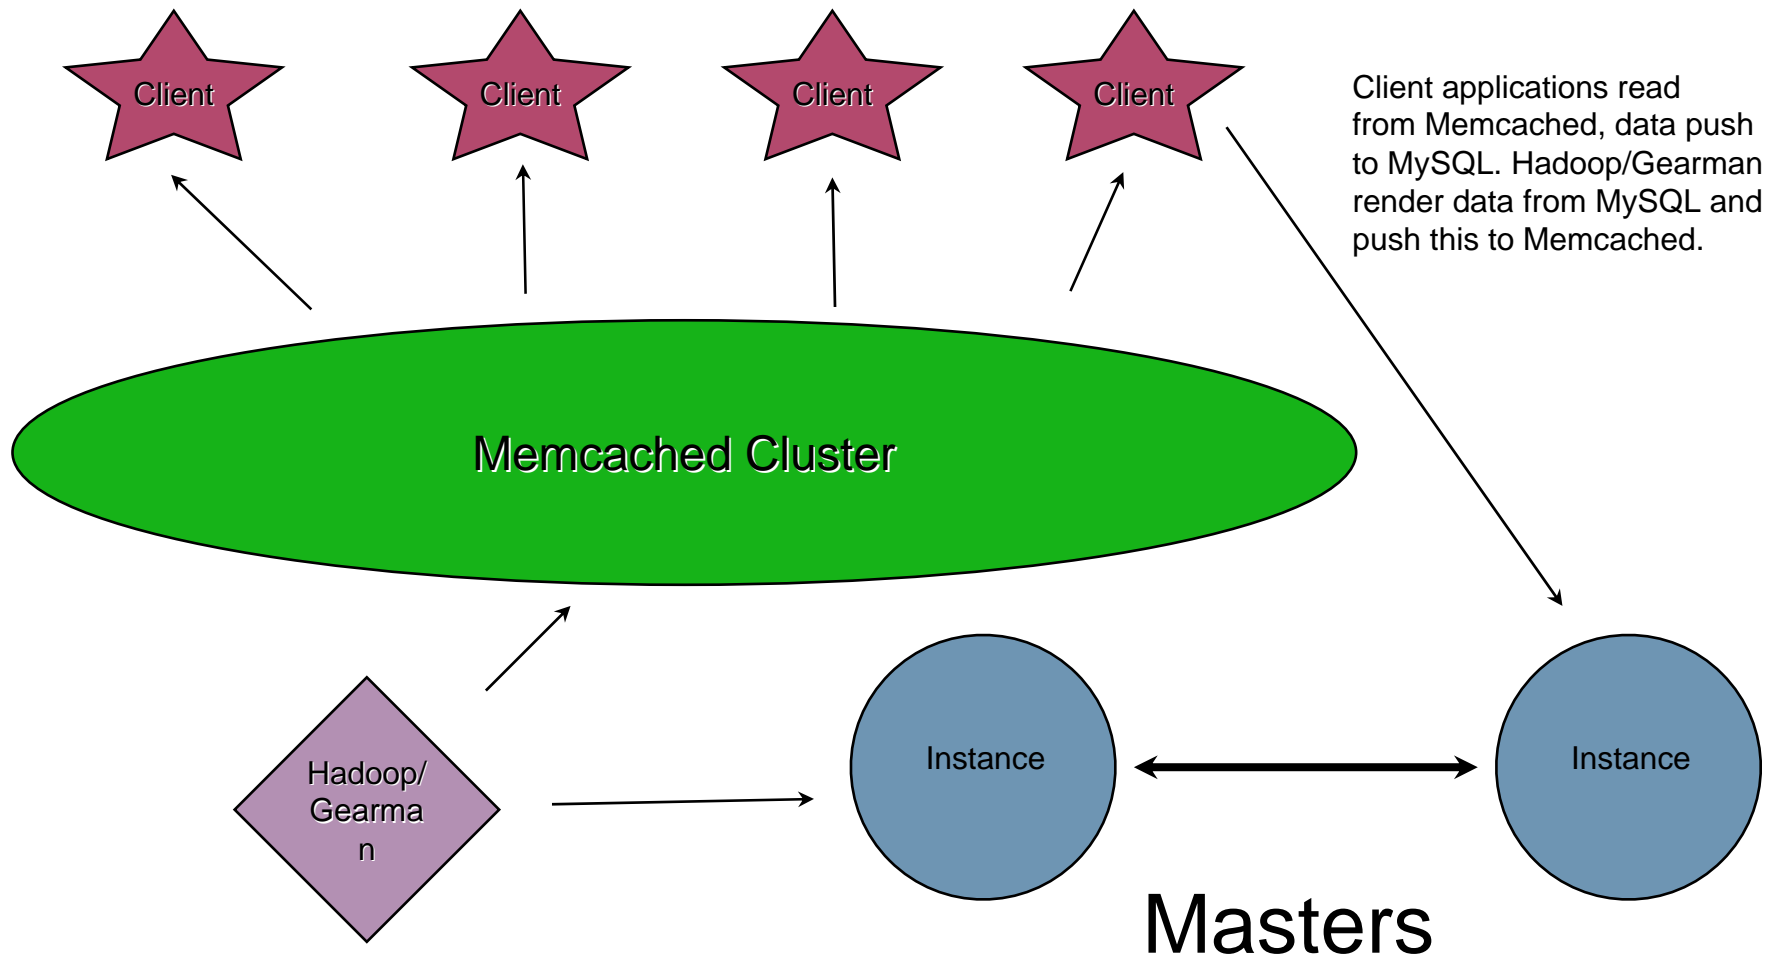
Client

Client

Client

Client

Client applications read from Memcached, data push to MySQL. Hadoop/Gearman render data from MySQL and push this to Memcached.

Memcached Cluster

Hadoop/ Gearma n

Instance

Instance

Masters